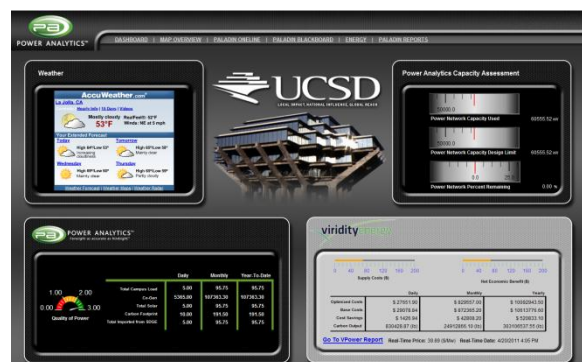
PA POWER ANALYTICS™

DASHBOARD | MAP OVERVIEW | PALADIN ONLINE | PALADIN BLACKBOARD | ENERGY | PALADIN REPORTS

Weather

AccuWeather.com®

La Jolla, CA

Hourly Info | 15 Days | Videos

Mostly cloudy
53°F

RealFeel®: 52°F
Winds: NE at 5 mph

Your Extended Forecast

Today
Increasing cloudiness

Tomorrow
High:60°Low:50°
Mainly clear

Wednesday
High:60°Low:49°
Mostly clear

Thursday
High:59°Low:50°
Partly cloudy

Weather Forecast | Weather Maps | Weather Radar

UCSD

LOCAL IMPACT. NATIONAL INFLUENCE. GLOBAL REACH.

Power Analytics Capacity Assessment

Power Network Capacity Used
60555.52 kw

Power Network Capacity Design Limit
60555.52 kw

Power Network Percent Remaining
0.00 %

PA POWER ANALYTICS™
foresight as accurate as hindsight™

1.00 2.00
0.00 3.00
Quality of Power

| | Daily | Monthly | Year-To-Date |
|---|---|---|---|
| Total Campus Load | 5.00 | 95.75 | 95.75 |
| Co-Gen | 5365.00 | 107363.36 | 107363.36 |
| Total Solar | 5.00 | 95.75 | 95.75 |
| Carbon Footprint | 10.00 | 191.50 | 191.50 |
| Total Imported from SDGE | 5.00 | 95.75 | 95.75 |

viridity energy

Supply Costs ($)

Net Economic Benefit ($)

| | Daily | Monthly | Yearly |
|---|---|---|---|
| Optimized Costs | $ 27951.00 | $ 828557.00 | $ 10092945.00 |
| Base Costs | $ 29378.84 | $ 872365.20 | $ 10613770.50 |
| Cost Savings | $ 1428.84 | $ 43808.20 | $ 520825.50 |
| Carbon Output | 830428.87 (lb) | 24912855.10 (lb) | 303106537.55 (lb) |

Go To VPower Report   Real-Time Price: 30.00 ($/Mw)   Real-Time Date: 4/20/2011 4:05 PM